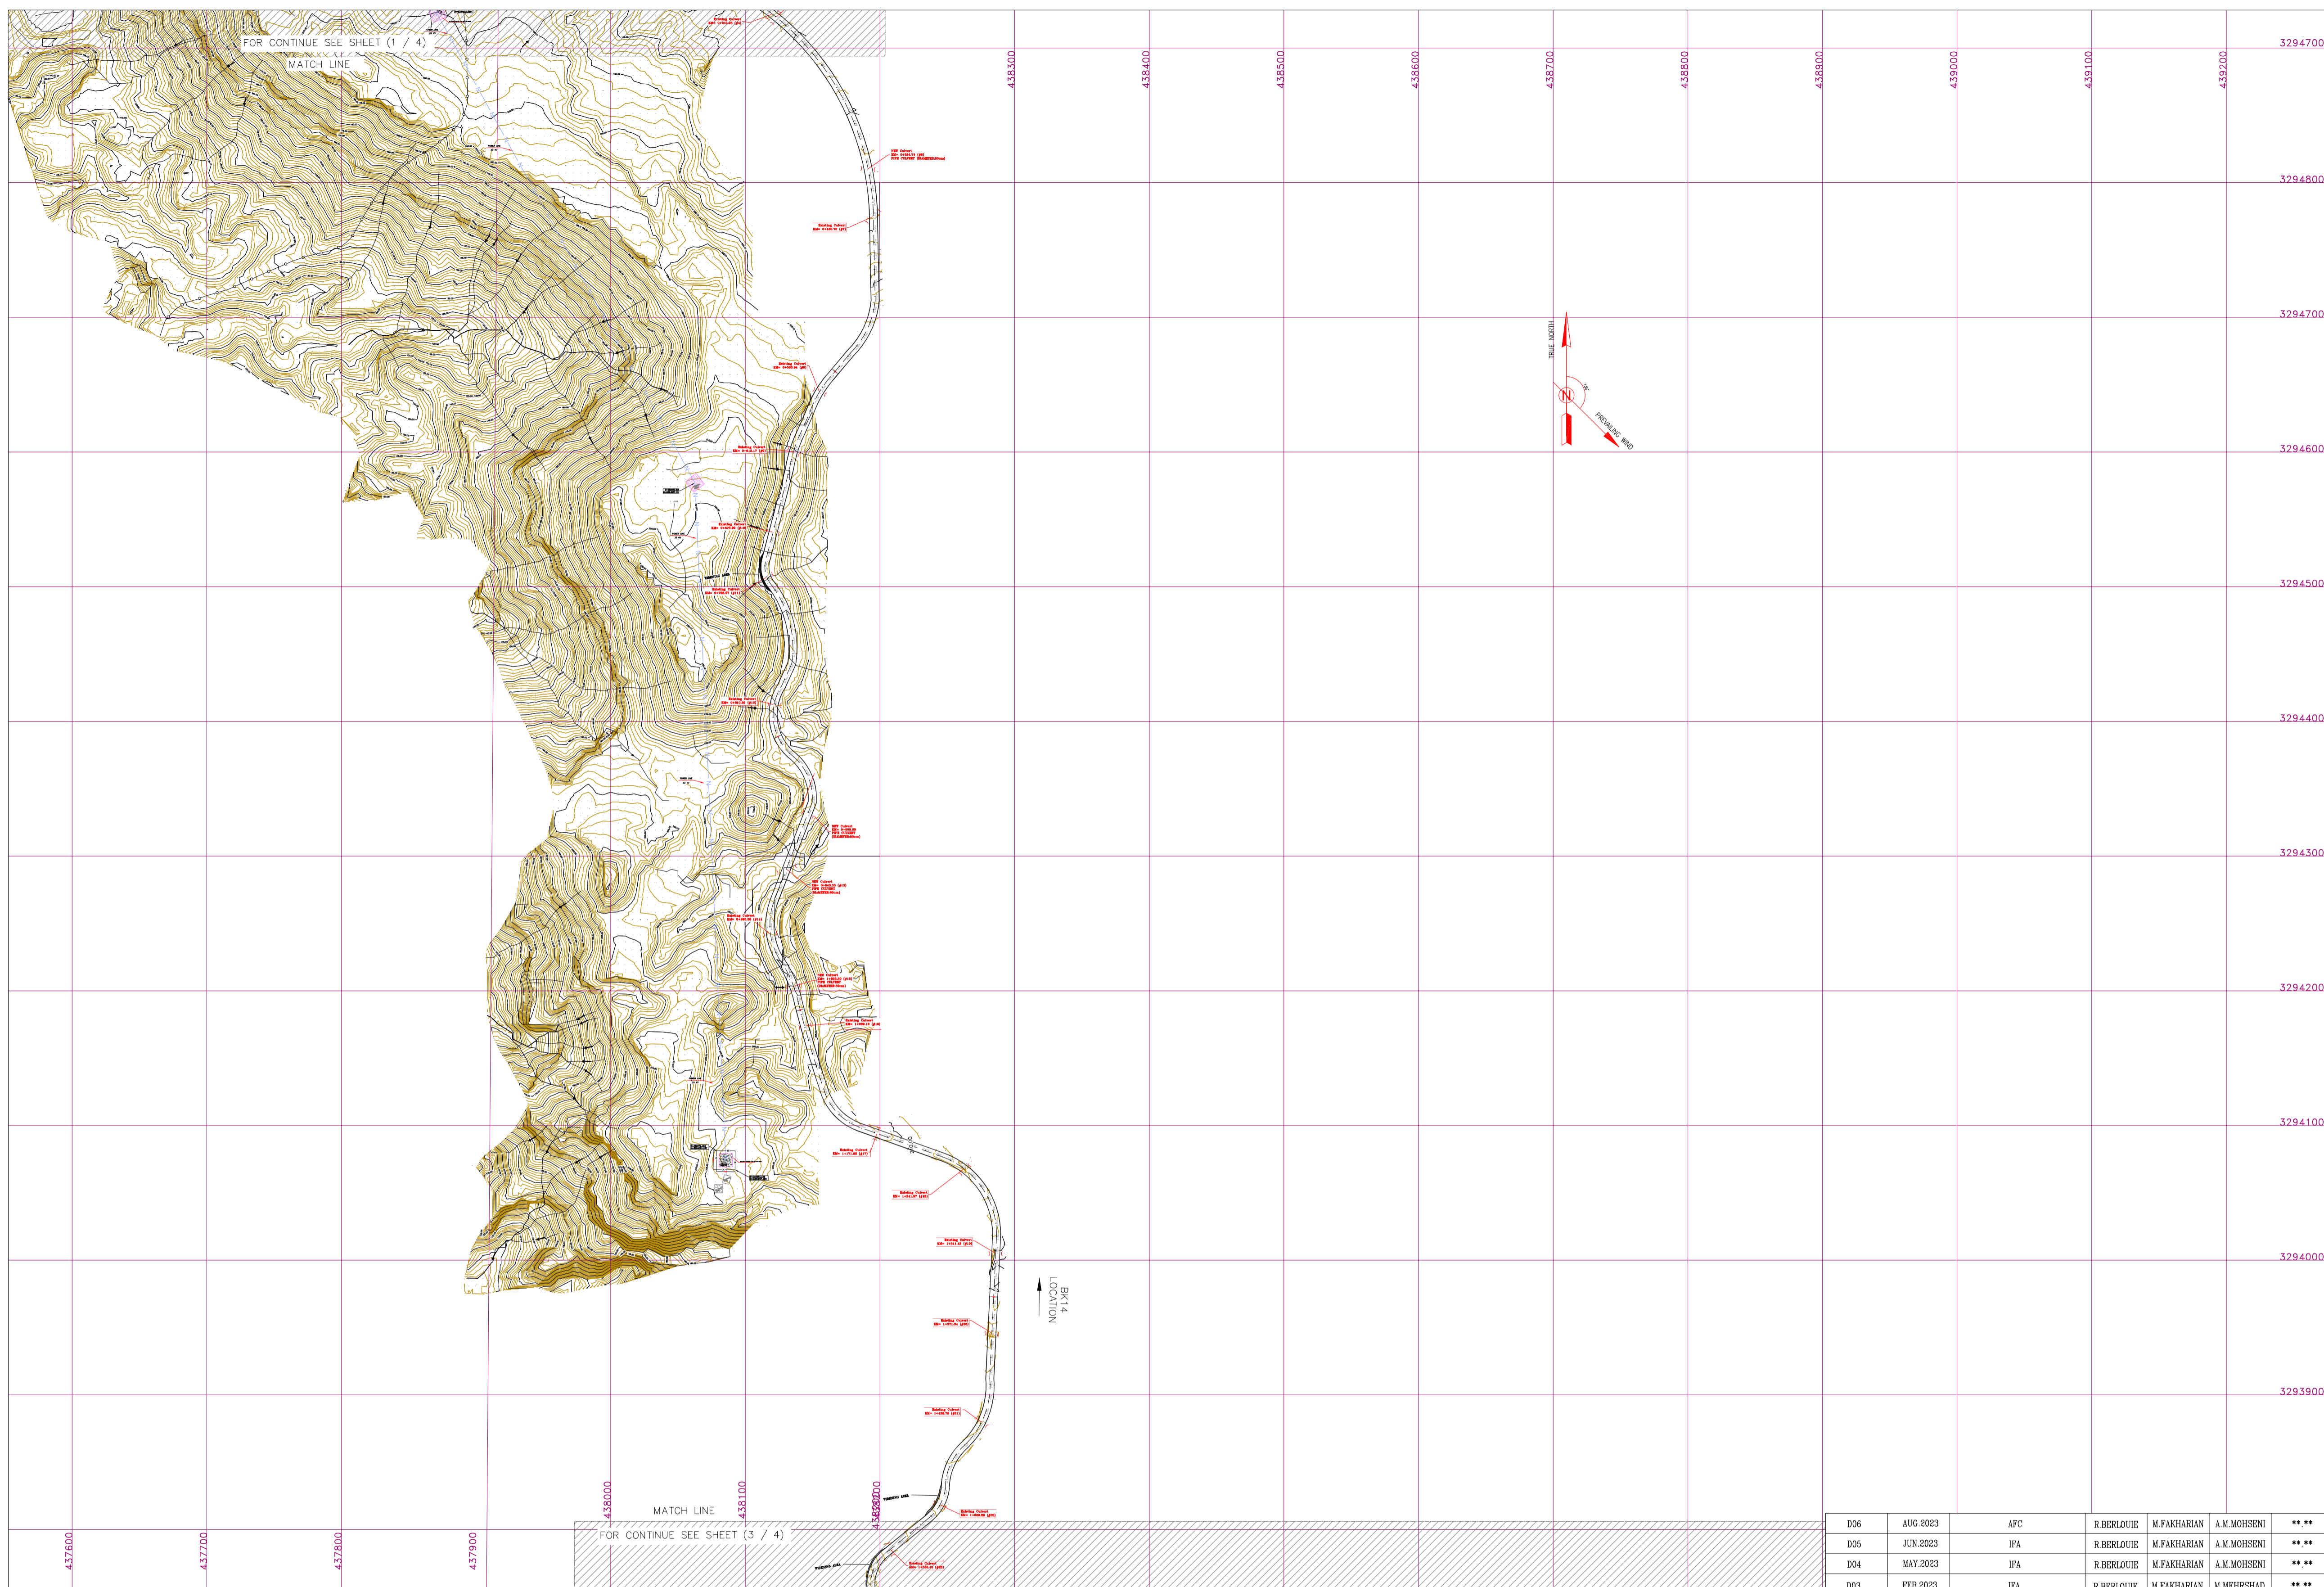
FOR CONTINUE SEE SHEET (1 / 4)
MATCH LINE

438300
438400
438500
438600
438700
438800
438900
439000
439100
439200

3294700
3294800
3294700
3294600
3294500
3294400
3294300
3294200
3294100
3294000
3293900

TRUE NORTH
N
PREVAILING WIND

BK14
LOCATION

MATCH LINE
FOR CONTINUE SEE SHEET (3 / 4)

438000
438100
438200
437600
437700
437800
437900

| D06 | AUG.2023 | AFC | R.BERLOUIE | M.FAKHARIAN | A.M.MOHSENI | **.** |
|---|---|---|---|---|---|---|
| D05 | JUN.2023 | IFA | R.BERLOUIE | M.FAKHARIAN | A.M.MOHSENI | **.** |
| D04 | MAY.2023 | IFA | R.BERLOUIE | M.FAKHARIAN | A.M.MOHSENI | **.** |
| D03 | FEB.2023 | IFA | R.BERLOUIE | M.FAKHARIAN | M.MEHRSHAD | **.** |